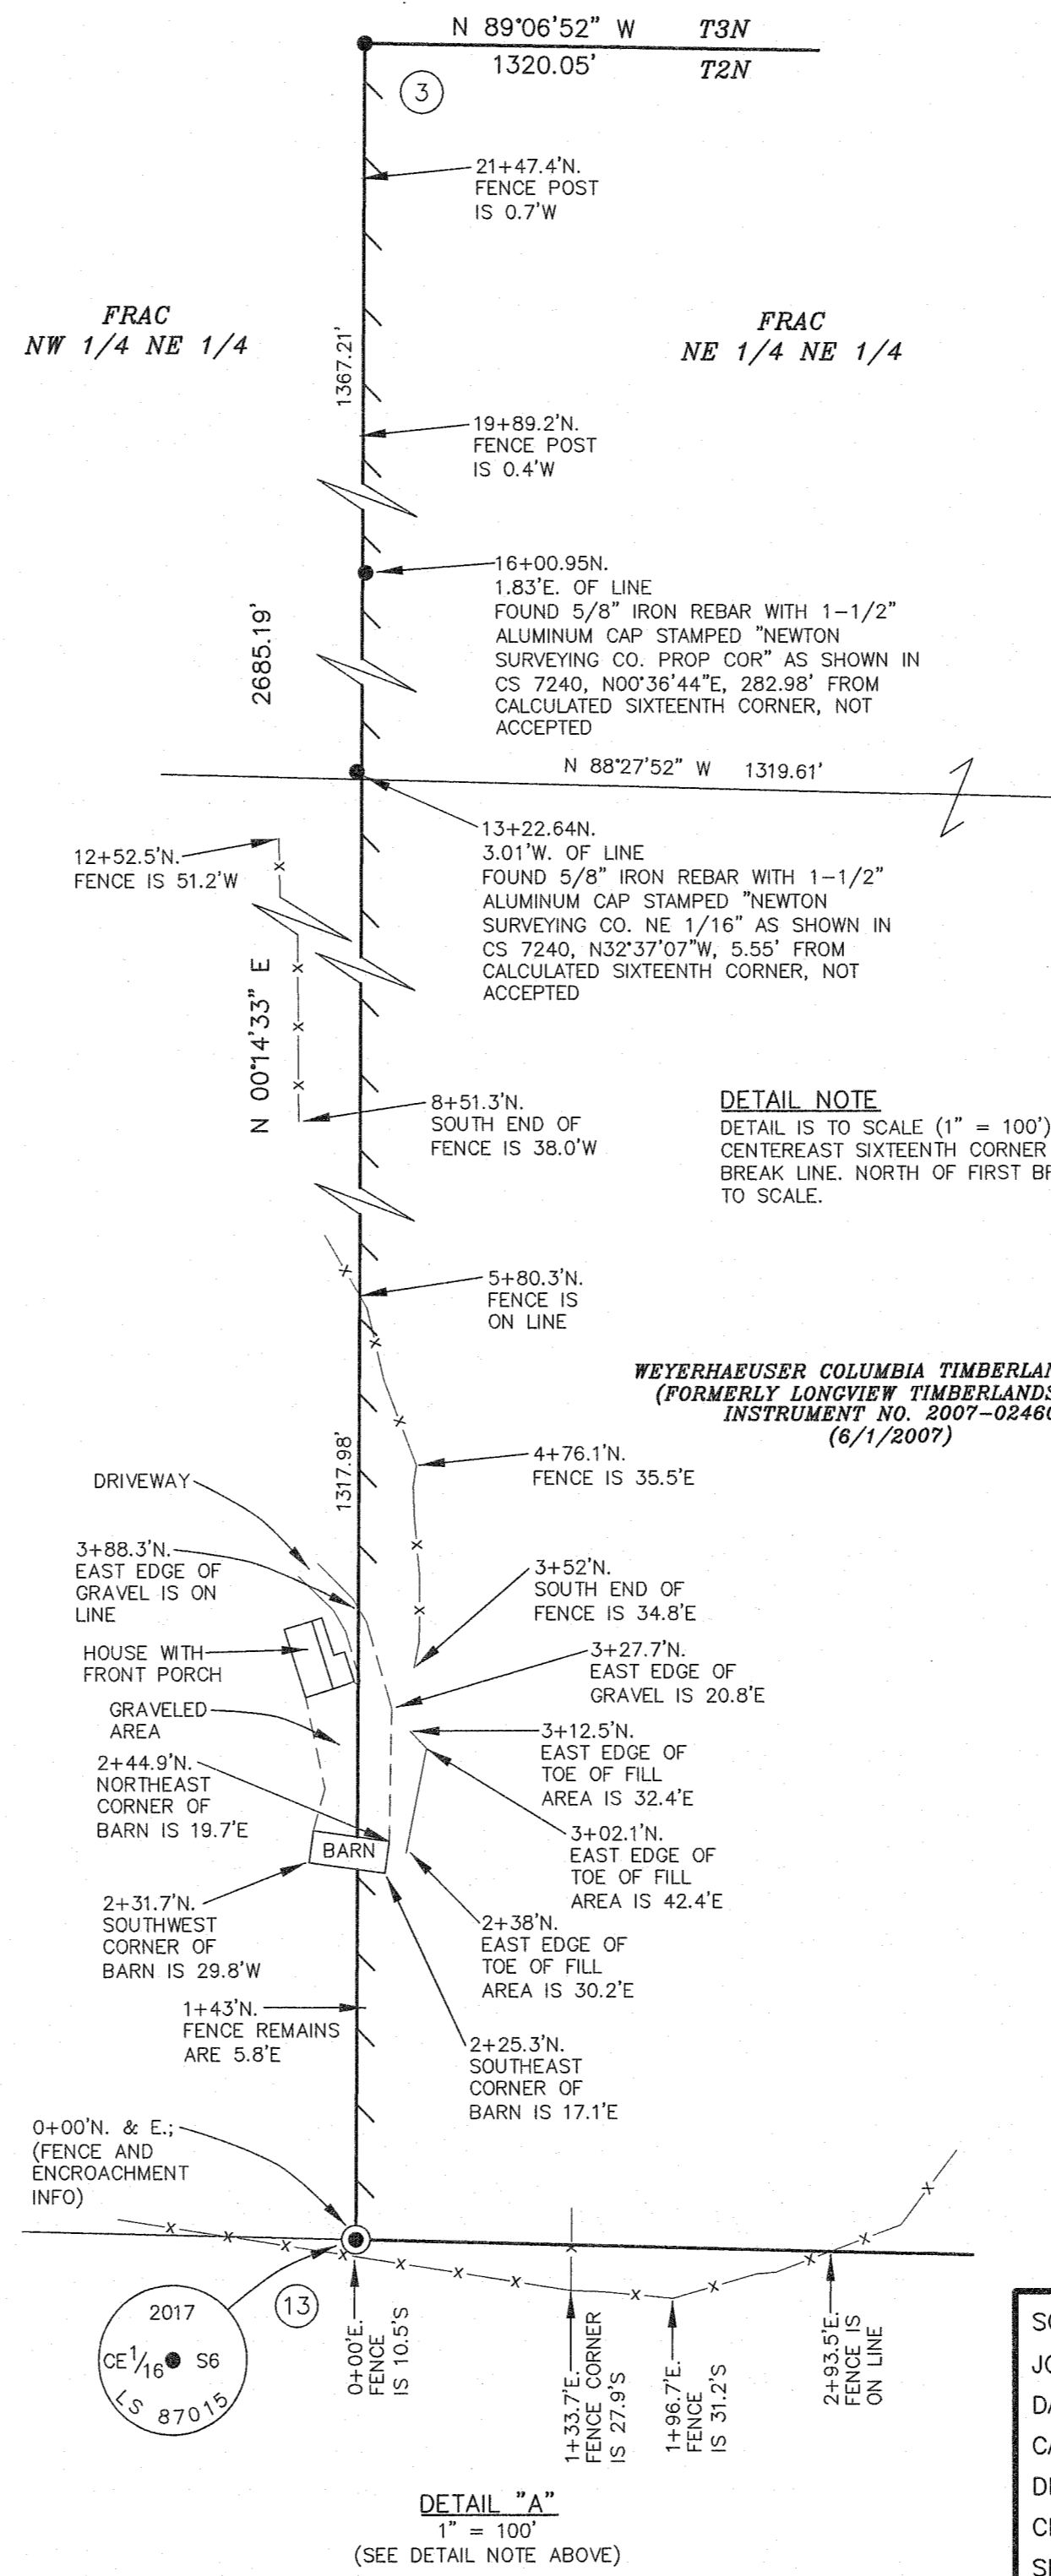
N 89°06'52" W
1320.05'
T3N
T2N

3

21+47.4'N.
FENCE POST
IS 0.7'W

FRAC
NW 1/4 NE 1/4

FRAC
NE 1/4 NE 1/4

1367.21'

19+89.2'N.
FENCE POST
IS 0.4'W

2685.19'

16+00.95N.
1.83'E. OF LINE
FOUND 5/8" IRON REBAR WITH 1-1/2" ALUMINUM CAP STAMPED "NEWTON SURVEYING CO. PROP COR" AS SHOWN IN CS 7240, N00°36'44"E, 282.98' FROM CALCULATED SIXTEENTH CORNER, NOT ACCEPTED

N 88°27'52" W 1319.61'

13+22.64N.
3.01'W. OF LINE
FOUND 5/8" IRON REBAR WITH 1-1/2" ALUMINUM CAP STAMPED "NEWTON SURVEYING CO. NE 1/16" AS SHOWN IN CS 7240, N32°37'07"W, 5.55' FROM CALCULATED SIXTEENTH CORNER, NOT ACCEPTED

12+52.5'N.
FENCE IS 51.2'W

N 00°14'33" E

8+51.3'N.
SOUTH END OF
FENCE IS 38.0'W

DETAIL NOTE
DETAIL IS TO SCALE (1" = 100')
CENTEREAST SIXTEENTH CORNER
BREAK LINE. NORTH OF FIRST BR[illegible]
TO SCALE.

5+80.3'N.
FENCE IS
ON LINE

WEYERHAEUSER COLUMBIA TIMBERLAN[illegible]
(FORMERLY LONGVIEW TIMBERLANDS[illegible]
INSTRUMENT NO. 2007-0246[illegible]
(6/1/2007)

1317.98'

4+76.1'N.
FENCE IS 35.5'E

DRIVEWAY

3+88.3'N.
EAST EDGE OF
GRAVEL IS ON
LINE

3+52'N.
SOUTH END OF
FENCE IS 34.8'E

HOUSE WITH
FRONT PORCH

3+27.7'N.
EAST EDGE OF
GRAVEL IS 20.8'E

GRAVELED
AREA

3+12.5'N.
EAST EDGE OF
TOE OF FILL
AREA IS 32.4'E

2+44.9'N.
NORTHEAST
CORNER OF
BARN IS 19.7'E

3+02.1'N.
EAST EDGE OF
TOE OF FILL
AREA IS 42.4'E

BARN

2+31.7'N.
SOUTHWEST
CORNER OF
BARN IS 29.8'W

2+38'N.
EAST EDGE OF
TOE OF FILL
AREA IS 30.2'E

1+43'N.
FENCE REMAINS
ARE 5.8'E

2+25.3'N.
SOUTHEAST
CORNER OF
BARN IS 17.1'E

0+00'N. & E.;
(FENCE AND
ENCROACHMENT
INFO)

2017
CE$\frac{1}{16}$ S6
LS 87015

13

0+00'E.
FENCE
IS 10.5'S

1+33.7'E.
FENCE CORNER
IS 27.9'S

1+96.7'E.
FENCE
IS 31.2'S

2+93.5'E.
FENCE IS
ON LINE

DETAIL "A"
1" = 100'
(SEE DETAIL NOTE ABOVE)

SC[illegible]
JO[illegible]
DA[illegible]
CA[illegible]
DR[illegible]
CH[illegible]
SH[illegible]